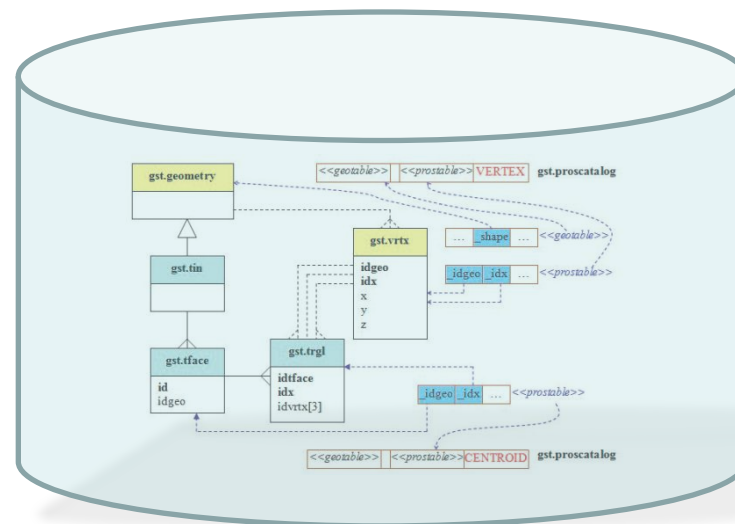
gst.geometry

<<geotable>> | <<prostable>> VERTEX gst.proscatalog

... _shape ... <<geotable>>

gst.vrtx
idgeo
idx
x
y
z

_idgeo _idx ... <<prostable>>

gst.tin

gst.tface
id
idgeo

gst.trgl
idtface
idx
idvrtx[3]

_idgeo _idx ... <<prostable>>

<<geotable>> | <<prostable>> CENTROID gst.proscatalog